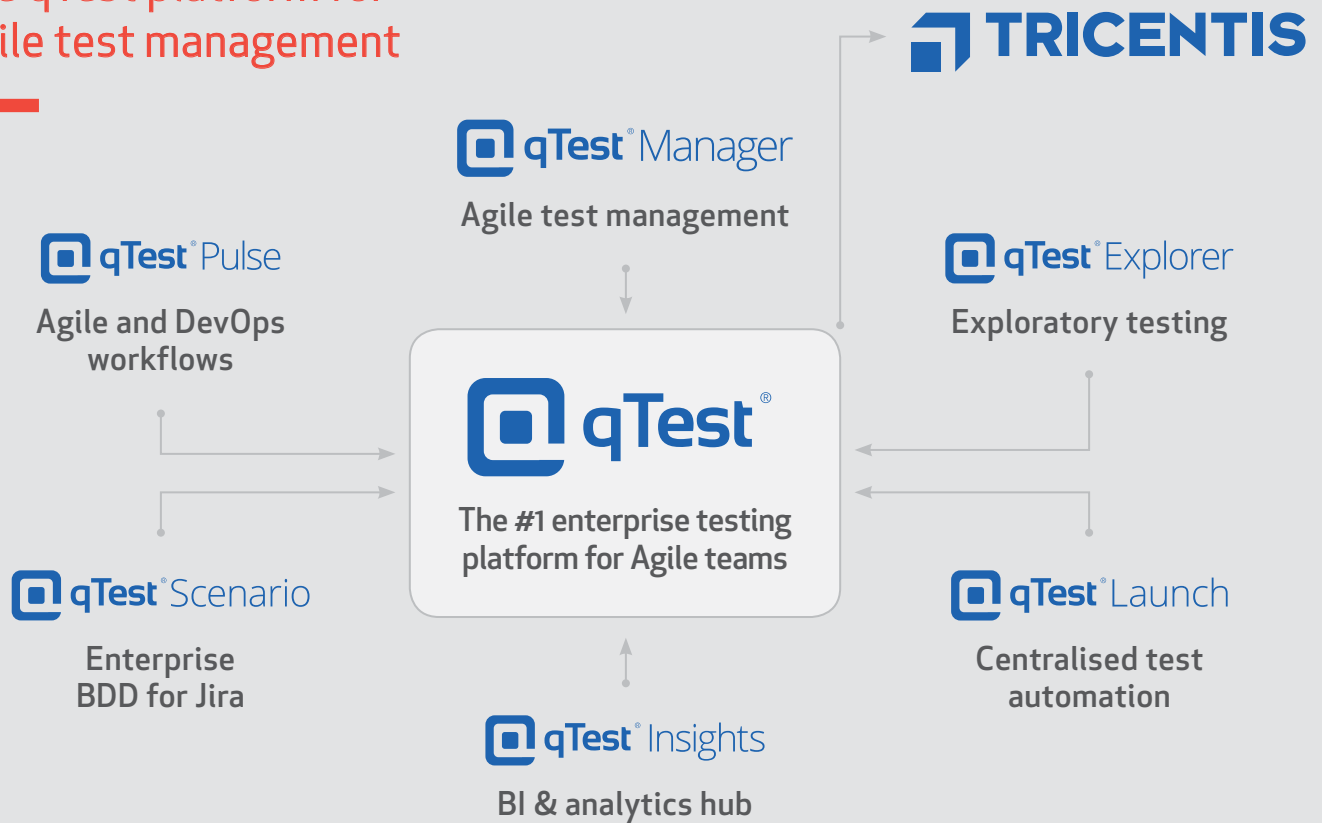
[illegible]
ile test management

TRICENTIS

qTest® Manager
Agile test management

qTest® Pulse
Agile and DevOps workflows

qTest® Explorer
Exploratory testing

qTest®
The #1 enterprise testing platform for Agile teams

qTest® Scenario
Enterprise BDD for Jira

qTest® Launch
Centralised test automation

qTest® Insights
BI & analytics hub